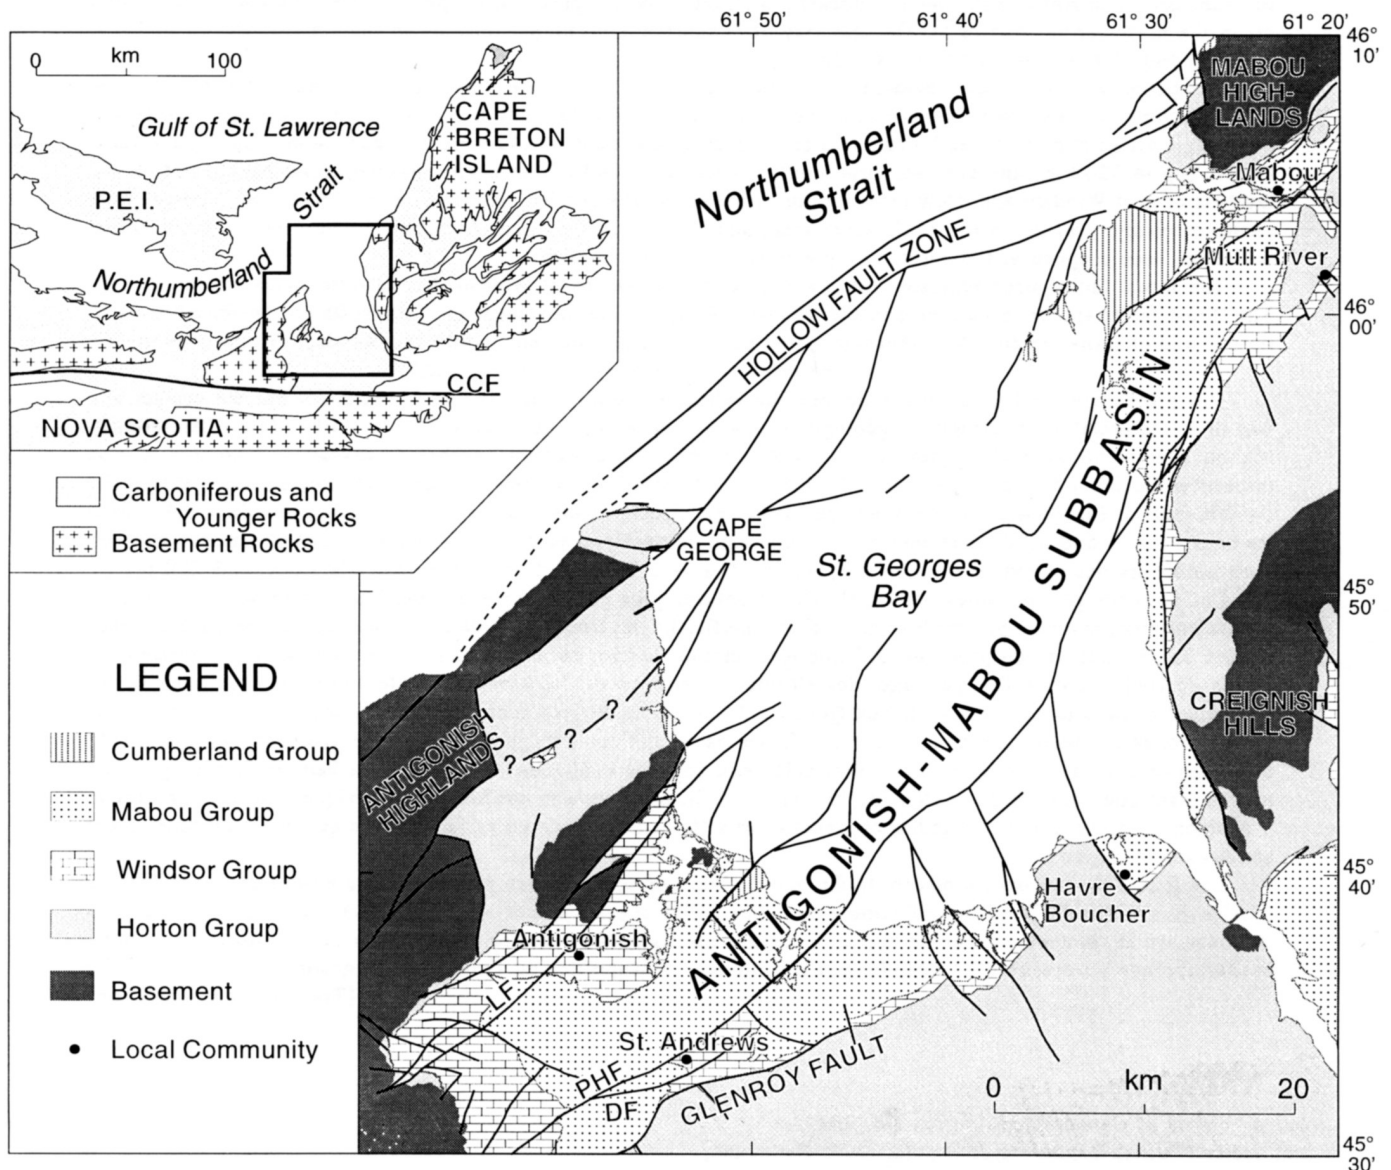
61° 50'
61° 40'
61° 30'
61° 20'
46° 10'
46° 00'
45° 50'
45° 40'
45° 30'

0 km 100
Gulf of St. Lawrence
CAPE BRETON ISLAND
P.E.I.
Strait
Northumberland
CCF
NOVA SCOTIA

Carboniferous and Younger Rocks
Basement Rocks

LEGEND
Cumberland Group
Mabou Group
Windsor Group
Horton Group
Basement
Local Community

MABOU HIGH-LANDS
Mabou
Northumberland Strait
HOLLOW FAULT ZONE
Mull River
ANTIGONISH-MABOU SUBBASIN
CAPE GEORGE
St. Georges Bay
CREIGNISH HILLS
ANTIGONISH HIGHLANDS
? ? ?
Havre Boucher
Antigonish
LF
St. Andrews
PHF
DF
GLENROY FAULT
0 km 20